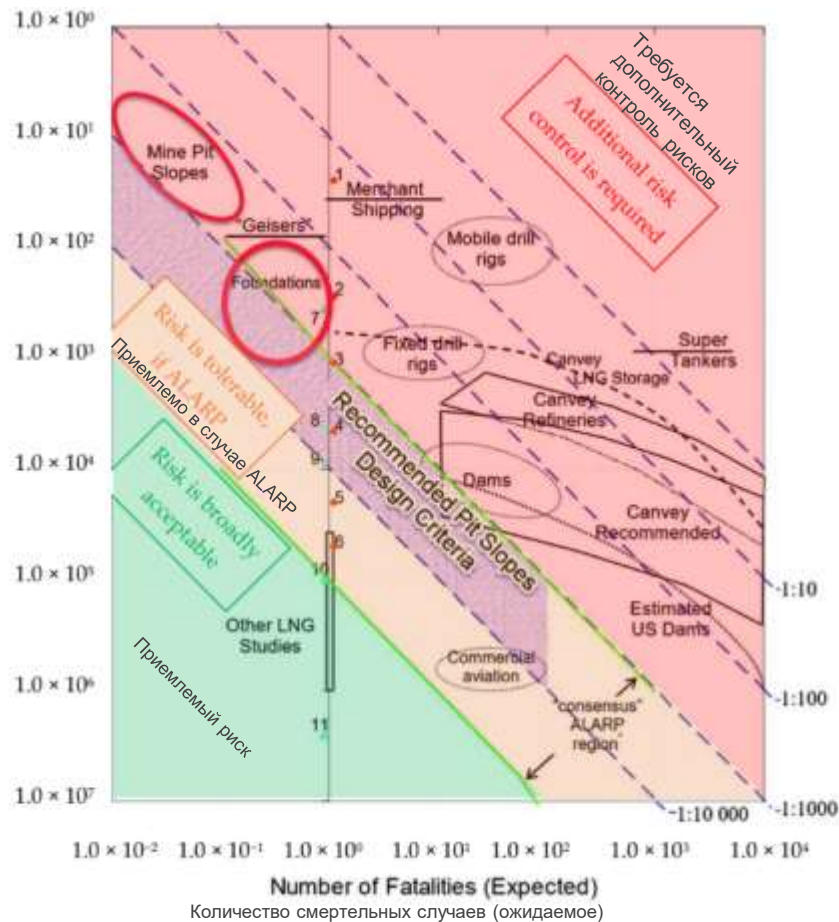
$1.0 \times 10^0$
$1.0 \times 10^1$
$1.0 \times 10^2$
$1.0 \times 10^3$
$1.0 \times 10^4$
$1.0 \times 10^5$
$1.0 \times 10^6$
$1.0 \times 10^7$

Требуется дополнительный контроль рисков

Additional risk control is required

Mine Pit Slopes

1

Merchant Shipping

Geisers

Mobile drill rigs

Foundations

2

7

3

Fixed drill rigs

Super Tankers

Canvey LNG Storage

Risk is tolerable, if ALARP

Приемлемо в случае ALARP

8

4

Canvey Refineries

Recommended Pit Slopes Design Criteria

9

Risk is broadly acceptable

Dams

5

6

Canvey Recommended

10

-1:10

Other LNG Studies

Estimated US Dams

Приемлемый риск

Commercial aviation

-1:100

"consensus" ALARP region

11

-1:10 000

-1:1000

$1.0 \times 10^{-2}$ $1.0 \times 10^{-1}$ $1.0 \times 10^0$ $1.0 \times 10^1$ $1.0 \times 10^2$ $1.0 \times 10^3$ $1.0 \times 10^4$

Number of Fatalities (Expected)

Количество смертельных случаев (ожидаемое)